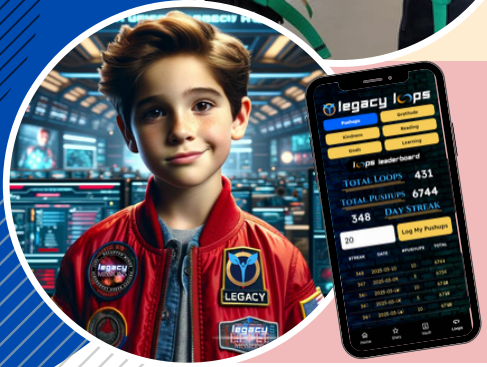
legacy loops

Pushups
Gratitude
Kindness
Reading
Goals
Learning

loops leaderboard

Total Loops 431
Total Pushups 6744
348 Day Streak

20
Log My Pushups

| STREAK | DATE | #PUSHUPS | TOTAL |
|---|---|---|---|
| 348 | 2025-03-20 | 20 | 6744 |
| 347 | 2025-03-19 | 20 | 6724 |
| 346 | 2025-03-18 | 20 | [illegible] |
| 345 | 2025-03-17 | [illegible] | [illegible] |
| 344 | 2025-03-16 | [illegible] | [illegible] |

LEGACY

legacy